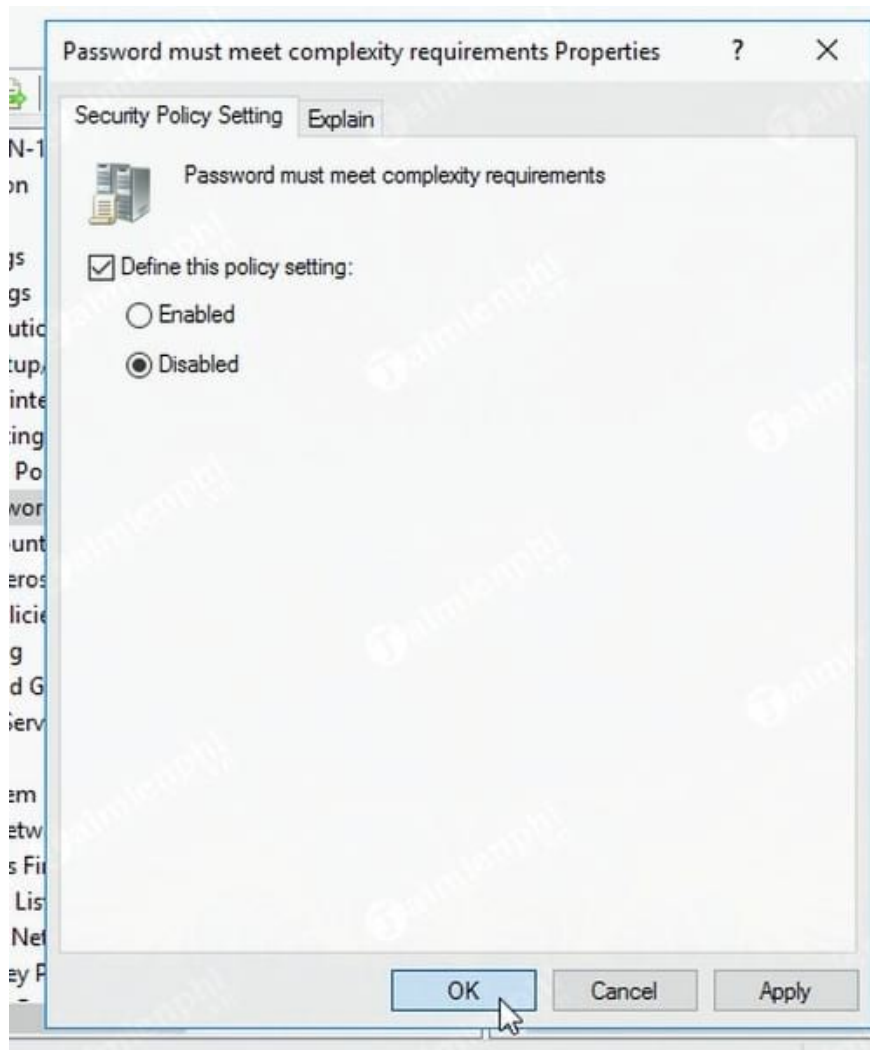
N-1
on
gs
gs
utic
tup/
inte
ting
Po
wor
unt
eros
licie
g
d G
Serv
em
etw
s Fi
Lis
Net
ey P

Password must meet complexity requirements Properties ? ×

Security Policy Setting | Explain

Password must meet complexity requirements

☑ Define this policy setting:

○ Enabled

◉ Disabled

taimienphi

OK | Cancel | Apply